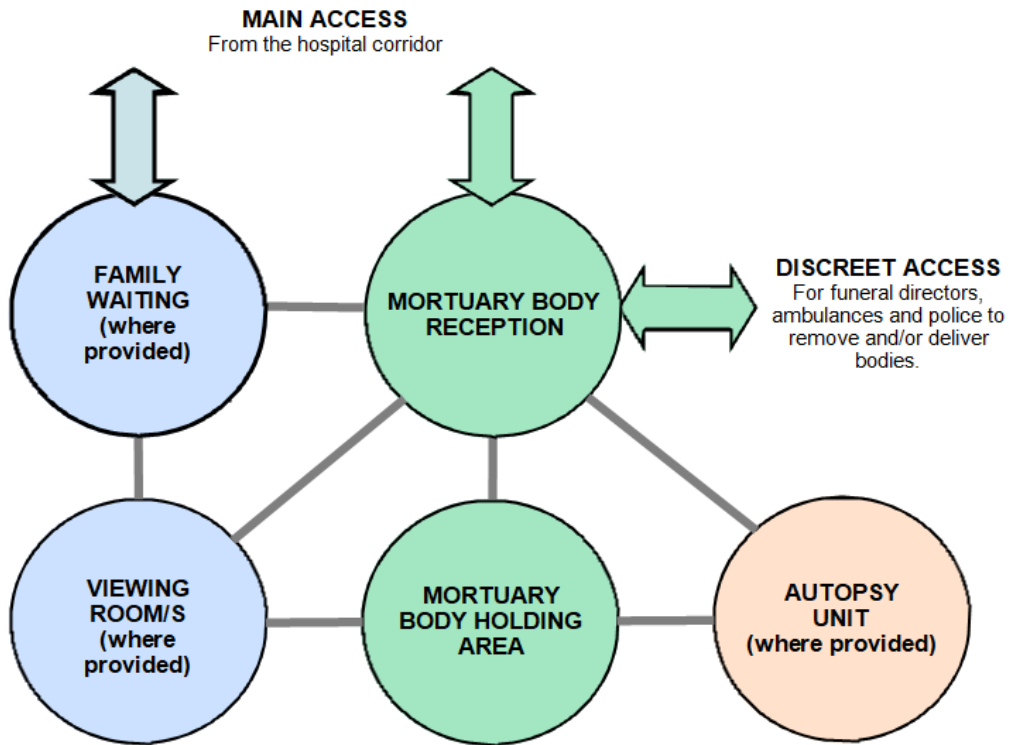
MAIN ACCESS
From the hospital corridor

FAMILY WAITING (where provided)

MORTUARY BODY RECEPTION

DISCREET ACCESS
For funeral directors, ambulances and police to remove and/or deliver bodies.

VIEWING ROOM/S (where provided)

MORTUARY BODY HOLDING AREA

AUTOPSY UNIT (where provided)